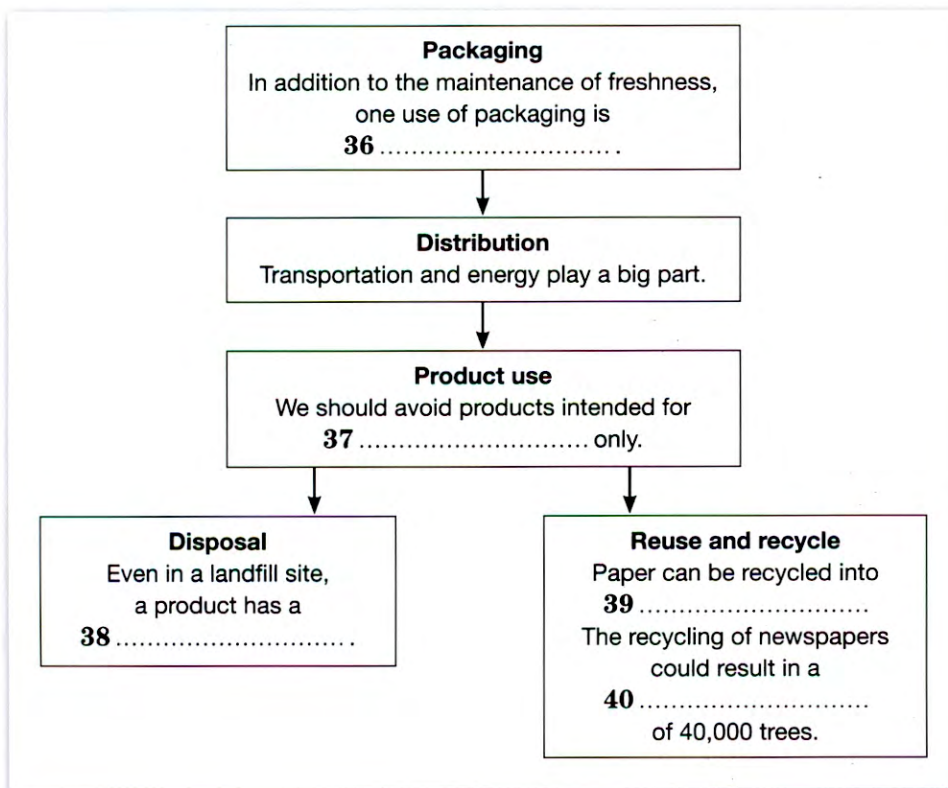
**Packaging**
In addition to the maintenance of freshness, one use of packaging is
**36** .............................. .

**Distribution**
Transportation and energy play a big part.

**Product use**
We should avoid products intended for
**37** .............................. only.

**Disposal**
Even in a landfill site, a product has a
**38** .............................. .

**Reuse and recycle**
Paper can be recycled into
**39** ..............................
The recycling of newspapers could result in a
**40** ..............................
of 40,000 trees.